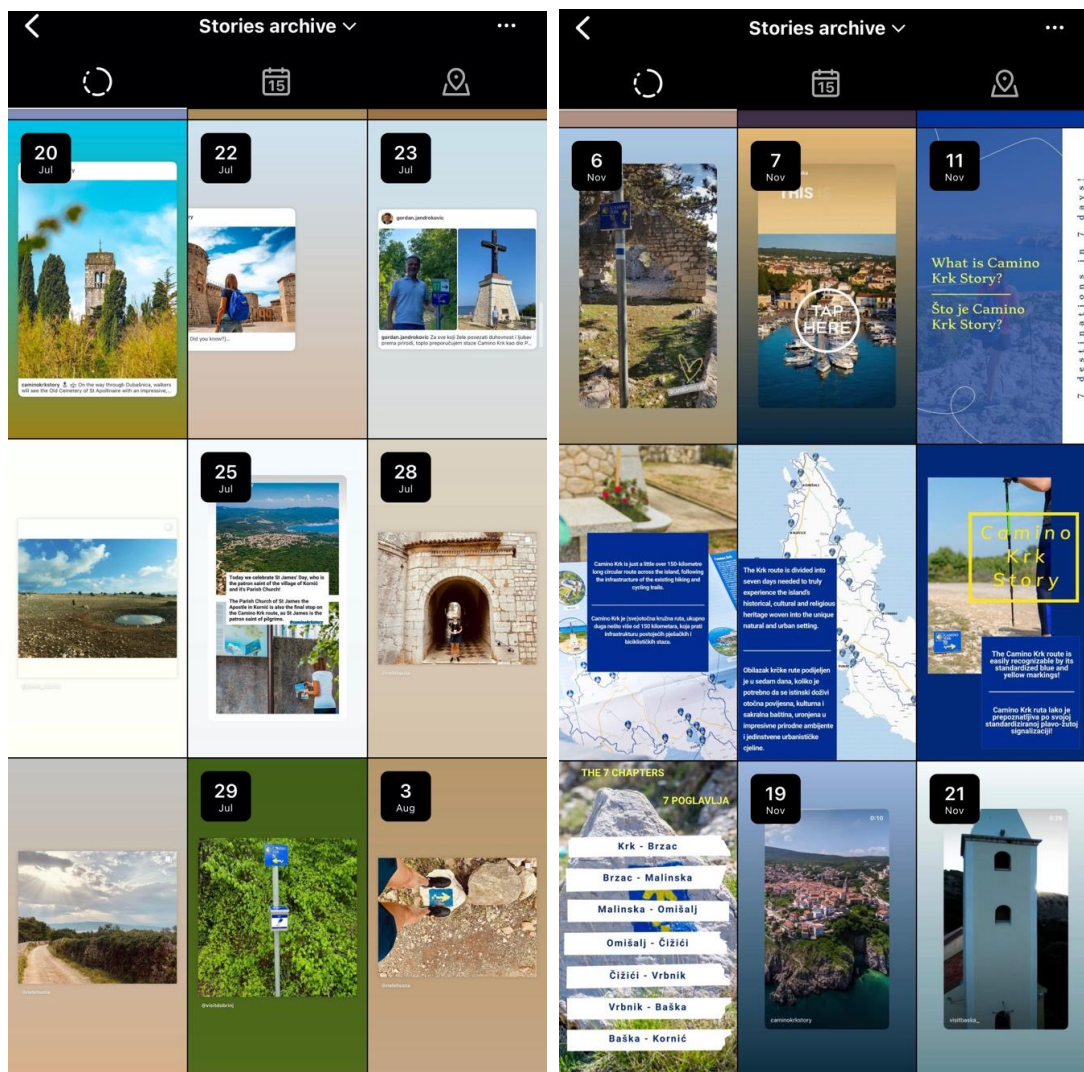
Stories archive

20
Jul

caminokrkstory On the way through Dubašnica, walkers will see the Old Cemetery of St Apollinaire with an impressive...

22
Jul

Did you know?...

23
Jul

gordan.jandrokovic

gordan.jandrokovic Za sve koji žele povezati duhovnost i ljubav prema prirodi, toplo preporučujem stazu Camino Krk kao dio P...

25
Jul

Today we celebrate St James' Day, who is the patron saint of the village of Kornić and it's Parish Church!

The Parish Church of St James the Apostle in Kornić is also the final stop on the Camino Krk route, as St James is the patron saint of pilgrims.

28
Jul

29
Jul

@visitdobrinj

3
Aug

Stories archive

6
Nov

7
Nov

THIS

TAP HERE

11
Nov

What is Camino Krk Story?

Što je Camino Krk Story?

7 destinations in 7 days!

Camino Krk is just a little over 150-kilometre long circular route across the island, following the infrastructure of the existing hiking and cycling trails.

Camino Krk je (svejotočna kružna ruta, ukupno duga nešto više od 150 kilometara, koja prati infrastrukturu postojećih pješačkih i biciklističkih staza.

The Krk route is divided into seven days needed to truly experience the island's historical, cultural and religious heritage woven into the unique natural and urban setting.

Obilazak krčke rute podijeljen je u sedam dana, koliko je potrebno da se istinski doživi otočna povijesna, kulturna i sakralna baština, uronjena u impresivne prirodne ambijente i jedinstvene urbanističke cjeline.

Camino Krk Story

The Camino Krk route is easily recognizable by its standardized blue and yellow markings!

Camino Krk ruta lako je prepoznatljiva po svojoj standardiziranoj plavo-žutoj signalizaciji!

THE 7 CHAPTERS

7 POGLAVLJA

Krk - Brzac

Brzac - Malinska

Malinska - Omišalj

Omišalj - Čižići

Čižići - Vrbnik

Vrbnik - Baška

Baška - Kornić

19
Nov

caminokrkstory

21
Nov

visitbaska_